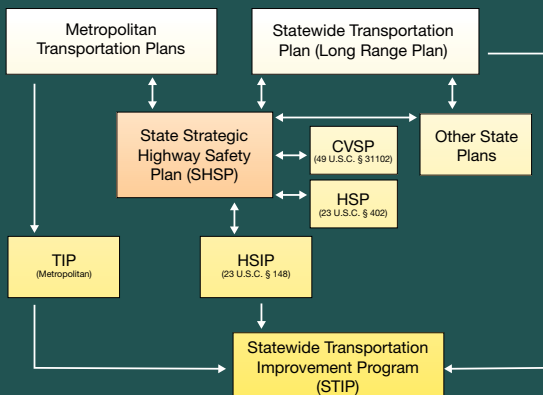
Metropolitan Transportation Plans

Statewide Transportation Plan (Long Range Plan)

State Strategic Highway Safety Plan (SHSP)

CVSP
(49 U.S.C. § 31102)

Other State Plans

HSP
(23 U.S.C. § 402)

TIP
(Metropolitan)

HSIP
(23 U.S.C. § 148)

Statewide Transportation Improvement Program (STIP)